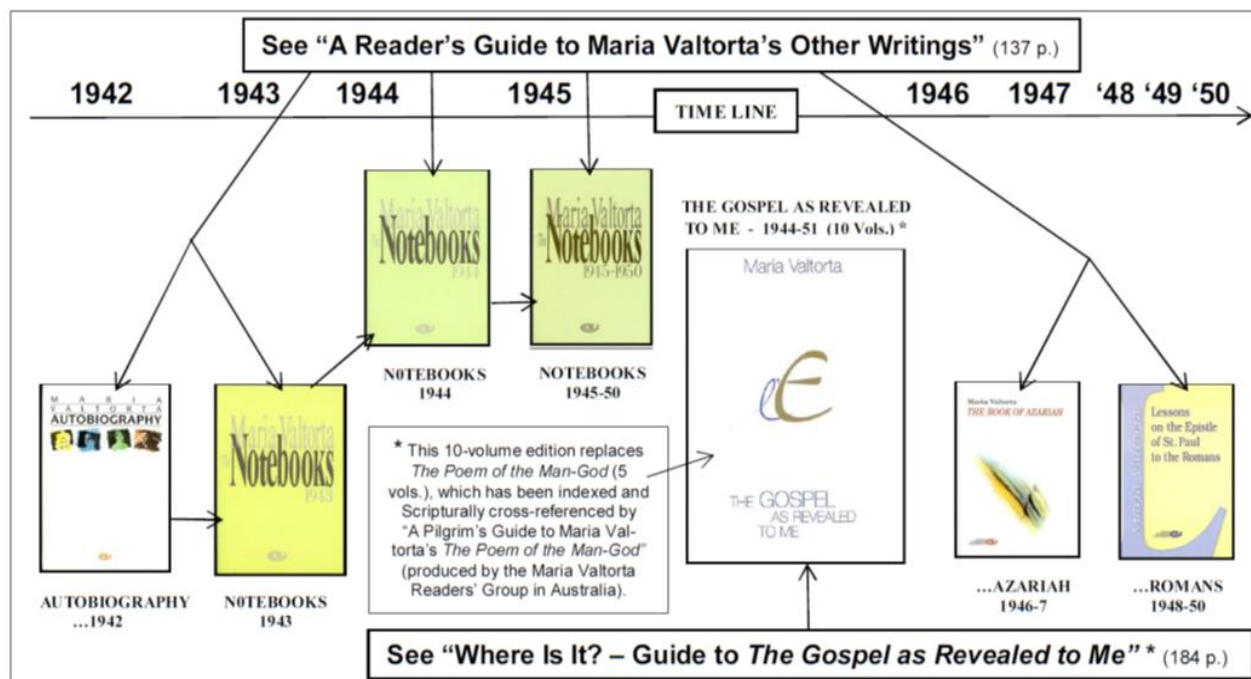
See "A Reader's Guide to Maria Valtorta's Other Writings" (137 p.)

1942 1943 1944 1945 1946 1947 '48 '49 '50

TIME LINE

Maria Valtorta The Notebooks 1944

Maria Valtorta The Notebooks 1945-1950

THE GOSPEL AS REVEALED TO ME - 1944-51 (10 Vols.) *

MARIA VALTORTA AUTOBIOGRAPHY

Maria Valtorta The Notebooks 1943

N0TEBOOKS 1944

NOTEBOOKS 1945-50

Maria Valtorta

THE GOSPEL AS REVEALED TO ME

* This 10-volume edition replaces *The Poem of the Man-God* (5 vols.), which has been indexed and Scripturally cross-referenced by "A Pilgrim's Guide to Maria Valtorta's *The Poem of the Man-God*" (produced by the Maria Valtorta Readers' Group in Australia).

Maria Valtorta THE BOOK OF AZARIAH

Maria Valtorta Lessons on the Epistle of St. Paul to the Romans

AUTOBIOGRAPHY …1942

N0TEBOOKS 1943

…AZARIAH 1946-7

…ROMANS 1948-50

See "Where Is It? – Guide to *The Gospel as Revealed to Me*" * (184 p.)